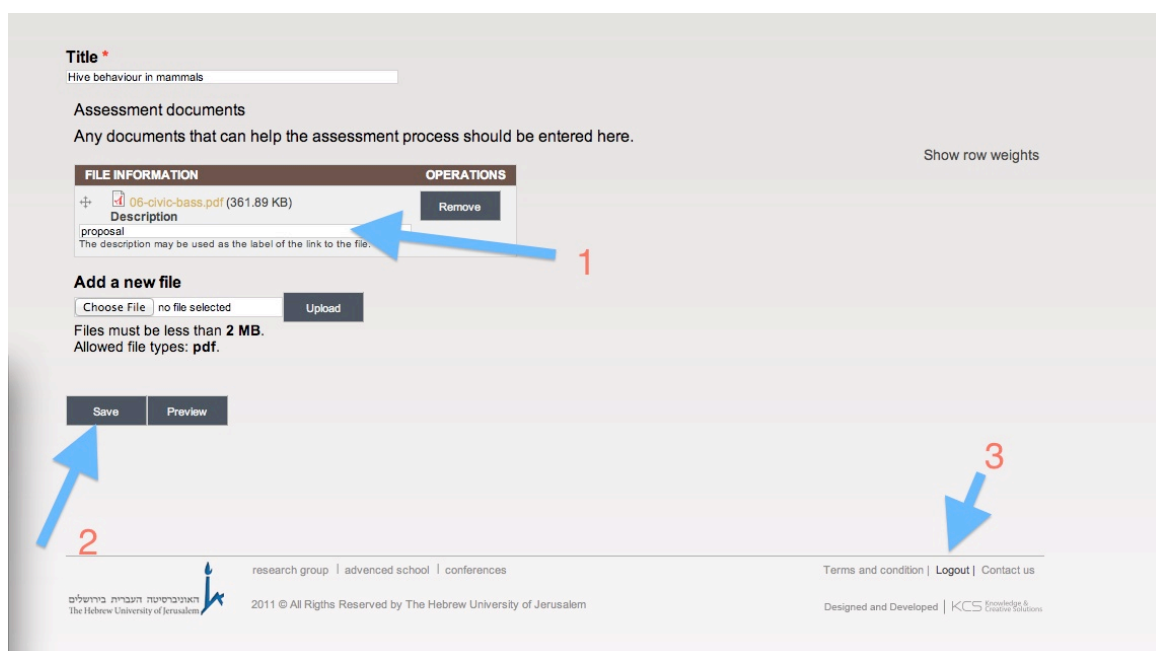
Title *

Hive behaviour in mammals

Assessment documents

Any documents that can help the assessment process should be entered here.

Show row weights

| FILE INFORMATION | OPERATIONS |
|---|---|
| 06-civic-bass.pdf (361.89 KB) Description proposal The description may be used as the label of the link to the file. | Remove |

1

Add a new file

Choose File no file selected Upload

Files must be less than **2 MB**.
Allowed file types: **pdf**.

Save Preview

3

2

research group | advanced school | conferences

Terms and condition | Logout | Contact us

האוניברסיטה העברית בירושלים
The Hebrew University of Jerusalem

2011 © All Rigths Reserved by The Hebrew University of Jerusalem

Designed and Developed | KCS Knowledge & Creative Solutions